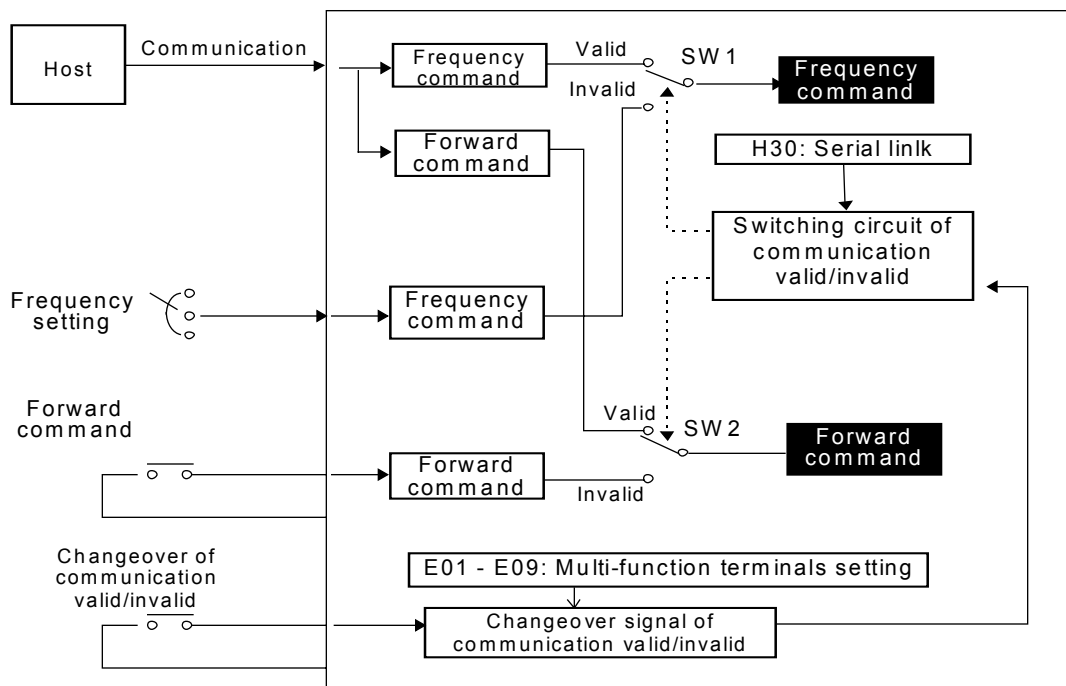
Host

Communication

Frequency command

Valid

SW1

Invalid

Frequency command

Forward command

H30: Serial linlk

Switching circuit of communication valid/invalid

Frequency setting

Frequency command

Forward command

Valid

SW2

Forward command

Forward command

Invalid

Changeover of communication valid/invalid

E01 - E09: Multi-function terminals setting

Changeover signal of communication valid/invalid